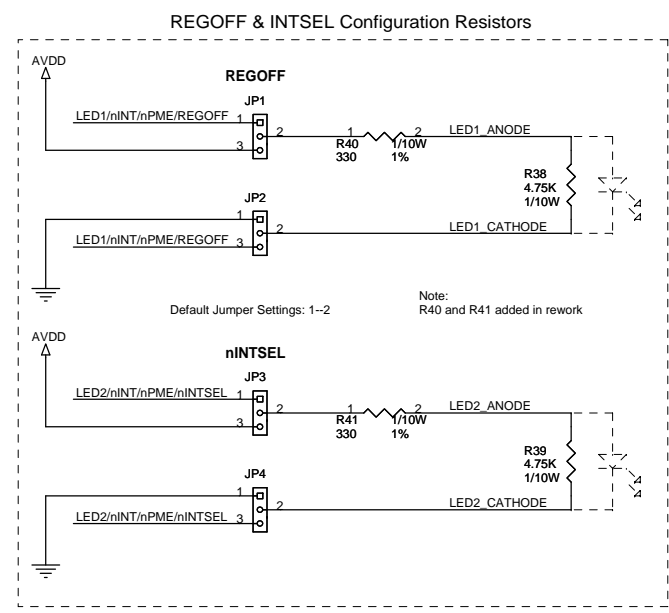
REGOFF & INTSEL Configuration Resistors

AVDD

REGOFF

JP1

LED1/nINT/nPME/REGOFF 1

2

3

1 R40 330

1/10W 1%

2

LED1_ANODE

R38 4.75K 1/10W

JP2

1

LED1/nINT/nPME/REGOFF 3

2

LED1_CATHODE

Default Jumper Settings: 1--2

Note:
R40 and R41 added in rework

AVDD

nINTSEL

JP3

LED2/nINT/nPME/nINTSEL 1

2

3

1 R41 330

1/10W 1%

2

LED2_ANODE

R39 4.75K 1/10W

JP4

1

LED2/nINT/nPME/nINTSEL 3

2

LED2_CATHODE